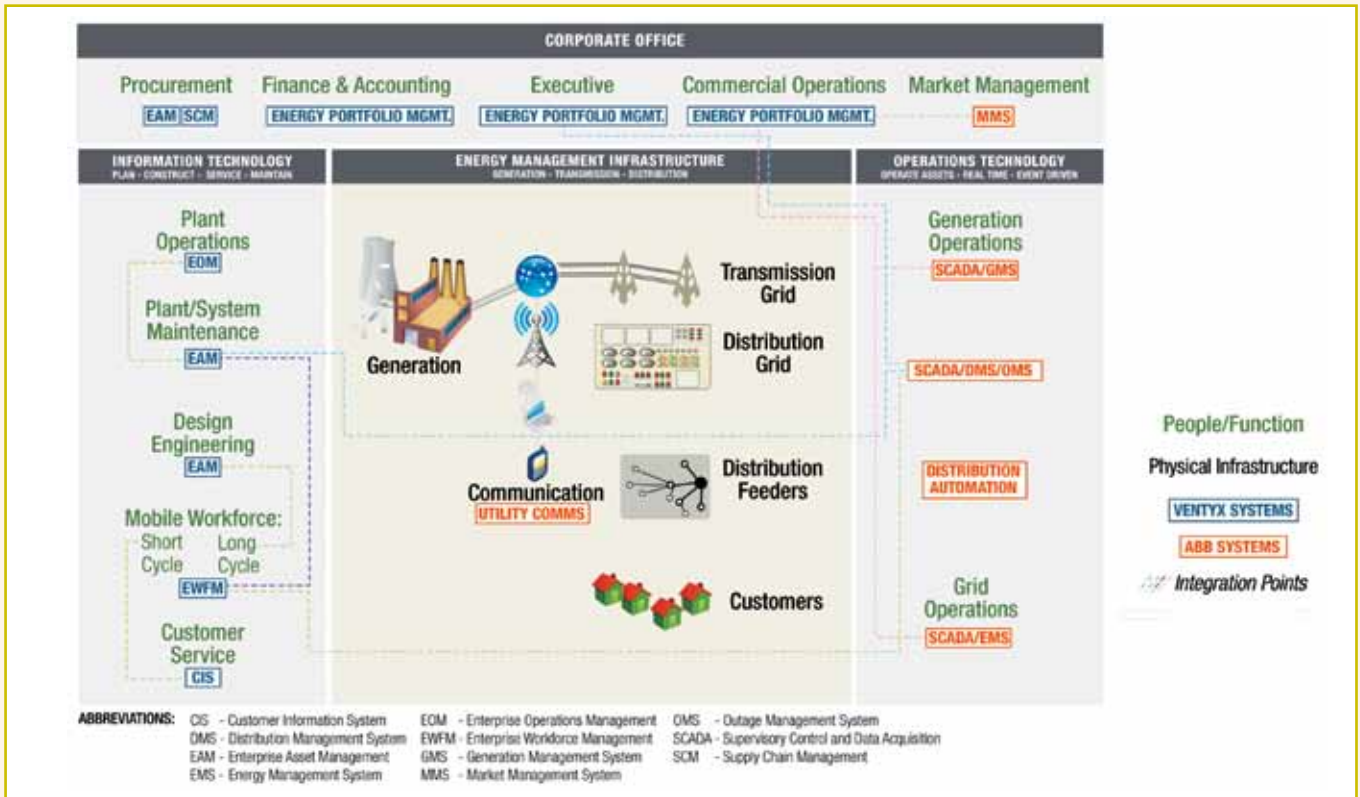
CORPORATE OFFICE

Procurement
EAM SCM

Finance & Accounting
ENERGY PORTFOLIO MGMT.

Executive
ENERGY PORTFOLIO MGMT.

Commercial Operations
ENERGY PORTFOLIO MGMT.

Market Management
MMS

INFORMATION TECHNOLOGY
PLAN - CONSTRUCT - SERVICE - MAINTAIN

ENERGY MANAGEMENT INFRASTRUCTURE
GENERATION - TRANSMISSION - DISTRIBUTION

OPERATIONS TECHNOLOGY
OPERATE ASSETS - REAL TIME - EVENT DRIVEN

Plant Operations
EOM

Plant/System Maintenance
EAM

Design Engineering
EAM

Mobile Workforce:
Short Cycle
Long Cycle
EWFM

Customer Service
CIS

Generation

Transmission Grid

Distribution Grid

Communication
UTILITY COMMS

Distribution Feeders

Customers

Generation Operations
SCADA/GMS

SCADA/DMS/OMS

DISTRIBUTION AUTOMATION

Grid Operations
SCADA/EMS

People/Function
Physical Infrastructure
VENTYX SYSTEMS
ABB SYSTEMS
Integration Points

ABBREVIATIONS:
CIS - Customer Information System
DMS - Distribution Management System
EAM - Enterprise Asset Management
EMS - Energy Management System
EOM - Enterprise Operations Management
EWFM - Enterprise Workforce Management
GMS - Generation Management System
MMS - Market Management System
OMS - Outage Management System
SCADA - Supervisory Control and Data Acquisition
SCM - Supply Chain Management